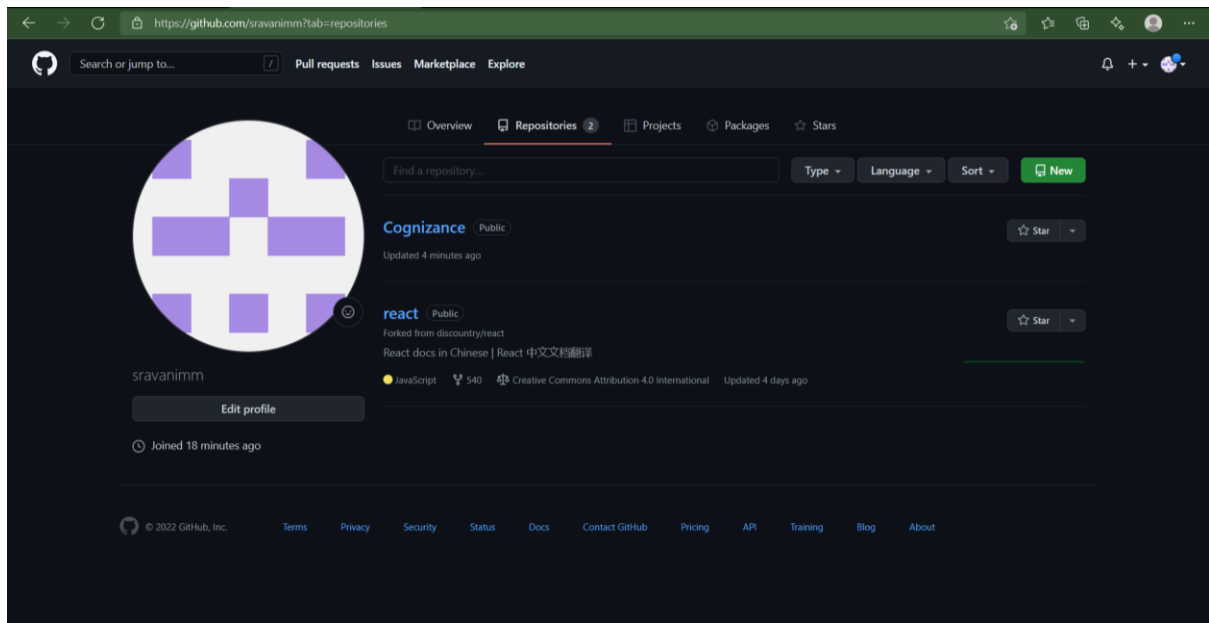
https://github.com/sravanimm?tab=repositories

Search or jump to... /
Pull requests Issues Marketplace Explore

Overview Repositories 2 Projects Packages Stars

Find a repository...
Type Language Sort New

Cognizance Public
Updated 4 minutes ago
Star

react Public
Forked from discountry/react
React docs in Chinese | React 中文文档翻译
JavaScript 540 Creative Commons Attribution 4.0 International Updated 4 days ago
Star

sravanimm
Edit profile
Joined 18 minutes ago

© 2022 GitHub, Inc. Terms Privacy Security Status Docs Contact GitHub Pricing API Training Blog About